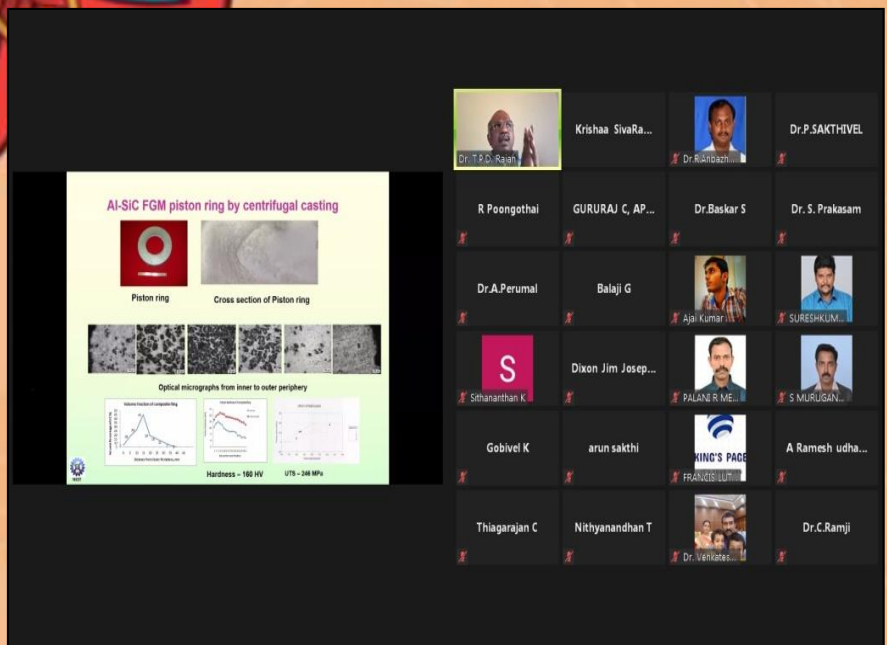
Al-SiC FGM piston ring by centrifugal casting

Piston ring

Cross section of Piston ring

Optical micrographs from inner to outer periphery

Volume fraction of composite ring

Hardness – 160 HV

UTS – 246 MPa

Dr. T.P.D. Rajan

Krishaa SivaRa...

Dr.R.Anbazh...

Dr.P.SAKTHIVEL

R Poongothai

GURURAJ C, AP...

Dr.Baskar S

Dr. S. Prakasam

Dr.A.Perumal

Balaji G

Ajai Kumar

SURESHKUM...

S

Sithananthan K

Dixon Jim Josep...

PALANI R ME...

S MURUGAN...

Gobivel K

arun sakthi

KING'S PAGE

FRANCIS LUT...

A Ramesh udha...

Thiagarajan C

Nithyanandhan T

Dr. Venkates...

Dr.C.Ramji